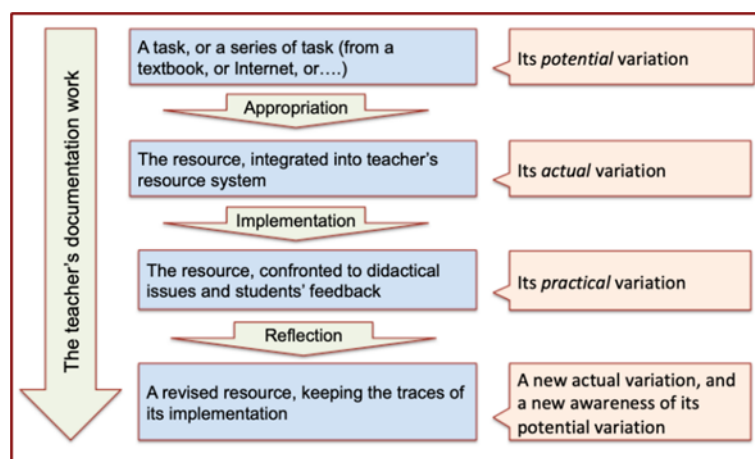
The teacher's documentation work

A task, or a series of task (from a textbook, or Internet, or….)

Its *potential* variation

Appropriation

The resource, integrated into teacher's resource system

Its *actual* variation

Implementation

The resource, confronted to didactical issues and students' feedback

Its *practical* variation

Reflection

A revised resource, keeping the traces of its implementation

A new actual variation, and a new awareness of its potential variation